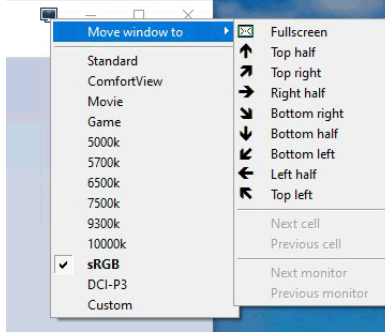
Move window to
Standard
ComfortView
Movie
Game
5000k
5700k
6500k
7500k
9300k
10000k
✔ sRGB
DCI-P3
Custom

Fullscreen
Top half
Top right
Right half
Bottom right
Bottom half
Bottom left
Left half
Top left
Next cell
Previous cell
Next monitor
Previous monitor